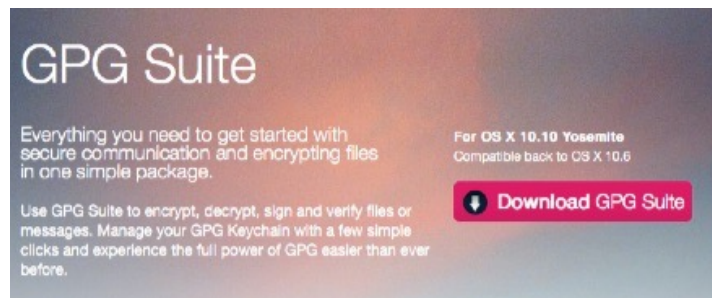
GPG Suite

Everything you need to get started with secure communication and encrypting files in one simple package.

Use GPG Suite to encrypt, decrypt, sign and verify files or messages. Manage your GPG Keychain with a few simple clicks and experience the full power of GPG easier than ever before.

For OS X 10.10 Yosemite
Compatible back to OS X 10.6

Download GPG Suite